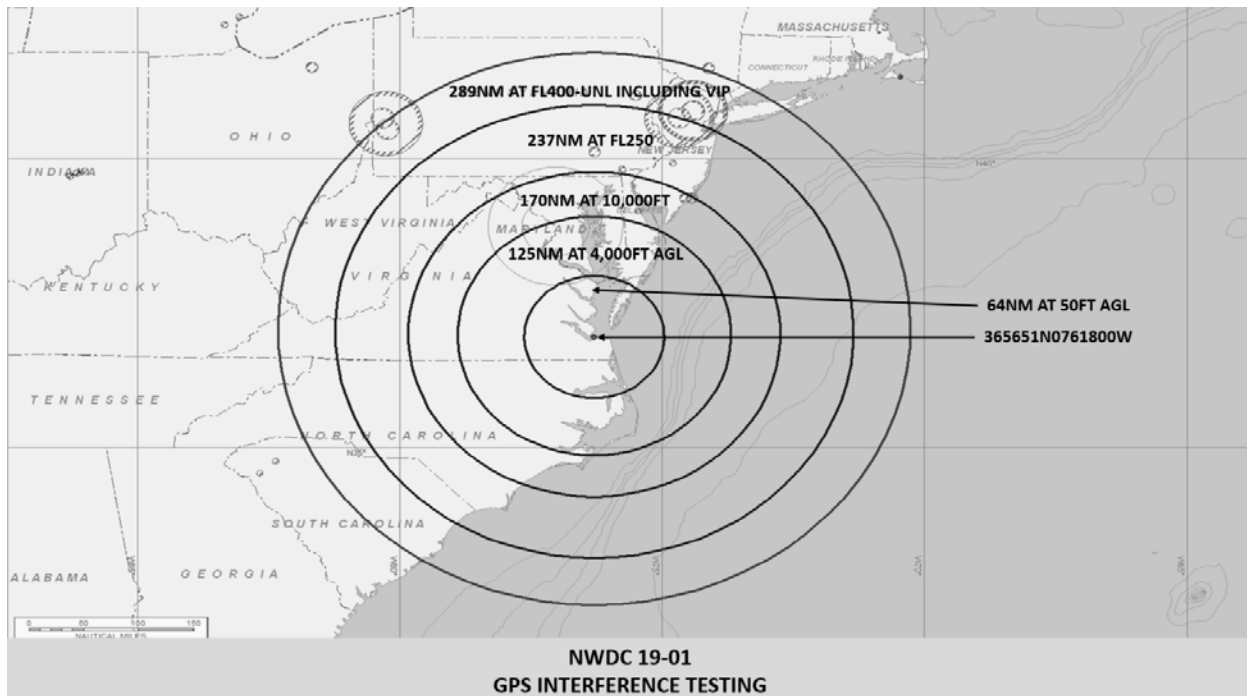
MASSACHUSETTS
CONNECTICUT
RHODE ISLAND
289NM AT FL400-UNL INCLUDING VIP
OHIO
237NM AT FL250
NEW JERSEY
INDIANA
N40°
170NM AT 10,000FT
WEST VIRGINIA
MARYLAND
125NM AT 4,000FT AGL
VIRGINIA
KENTUCKY
64NM AT 50FT AGL
365651N0761800W
TENNESSEE
NORTH CAROLINA
N35°
SOUTH CAROLINA
ALABAMA
GEORGIA
0 50 100 150
NAUTICAL MILES
NWDC 19-01
GPS INTERFERENCE TESTING